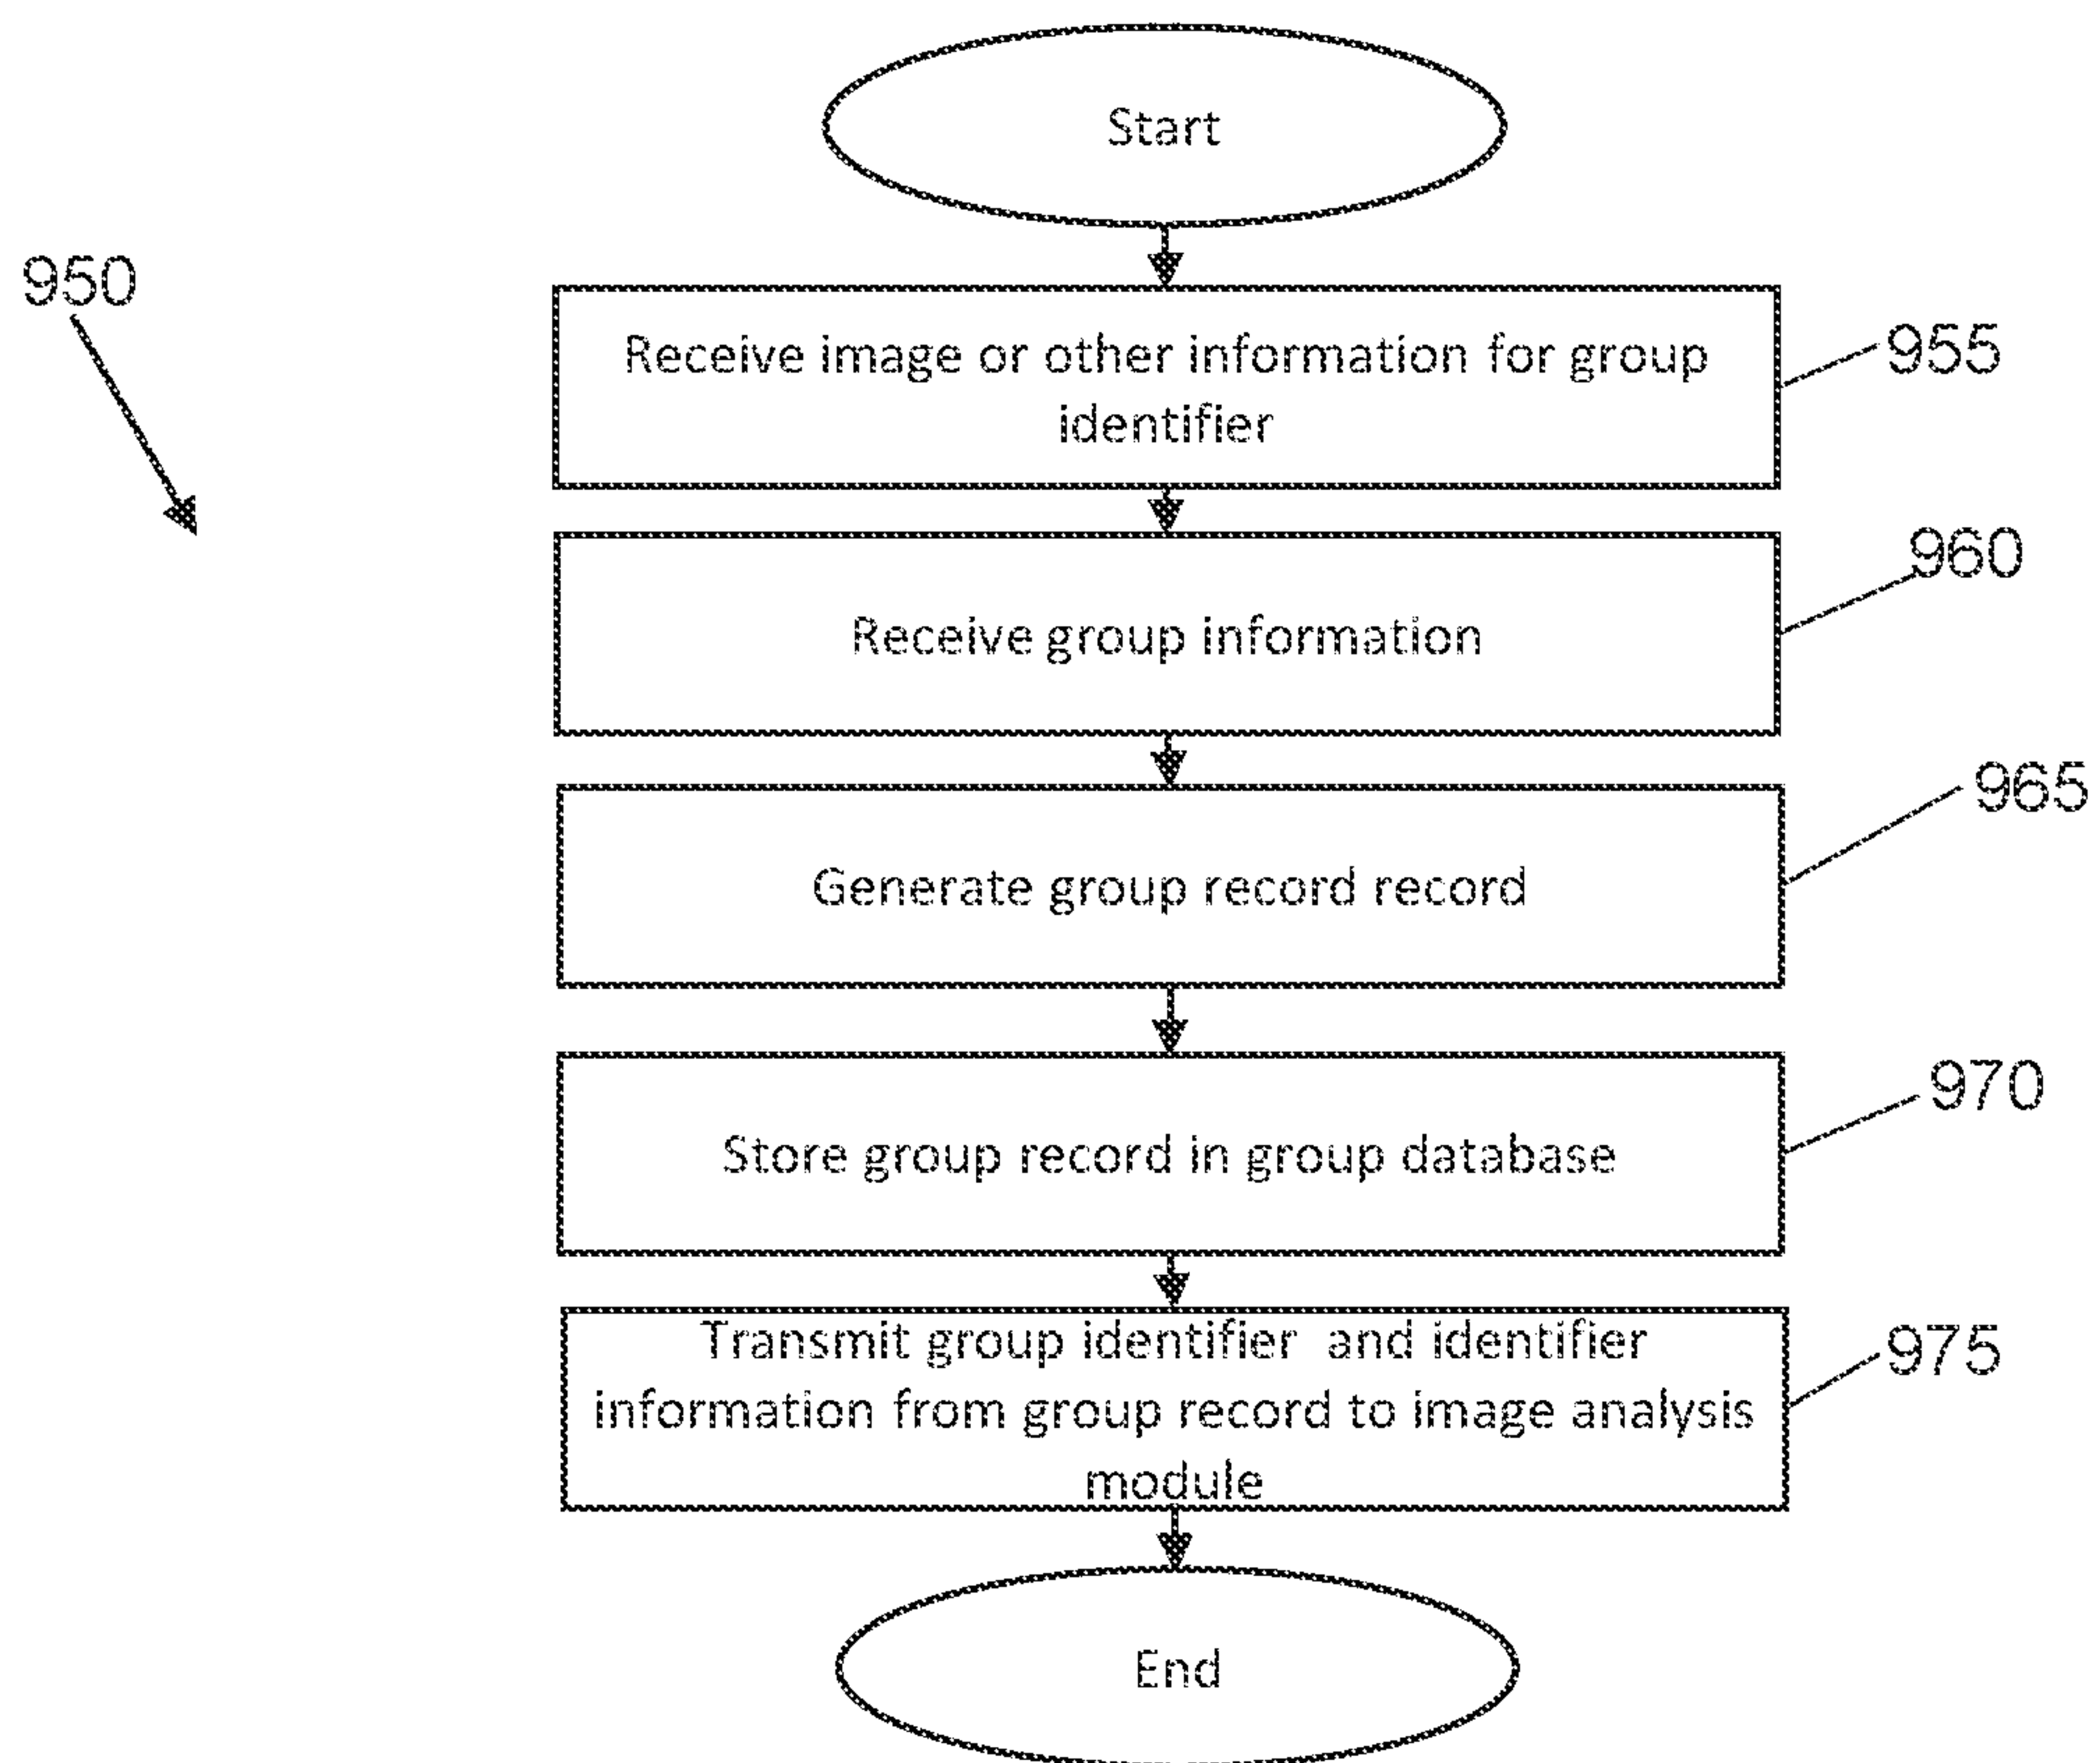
950

Start

Receive image or other information for group identifier

955

Receive group information

960

Generate group record record

965

Store group record in group database

970

Transmit group identifier and identifier information from group record to image analysis module

975

End